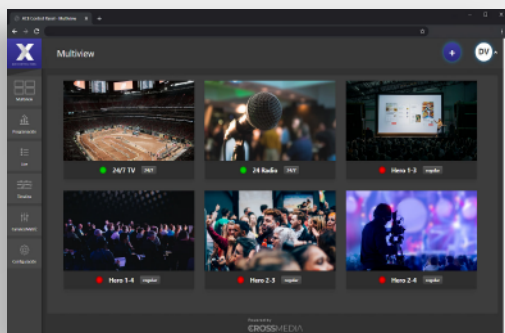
XCS Control Panel - Multiview
Multiview
DV
Multiview
Programmes
List
Timeline
Connections
Configuration
24/7 TV
24/7
24 Radio
24/7
Hero 1-3
regular
Hero 1-4
regular
Hero 2-3
regular
Hero 2-4
regular
Powered by
CROSSMEDIA